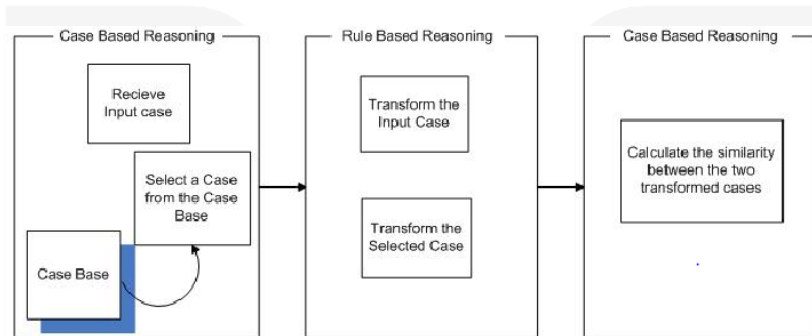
Case Based Reasoning

Recieve Input case

Select a Case from the Case Base

Case Base

Rule Based Reasoning

Transform the Input Case

Transform the Selected Case

Case Based Reasoning

Calculate the similarity between the two transformed cases